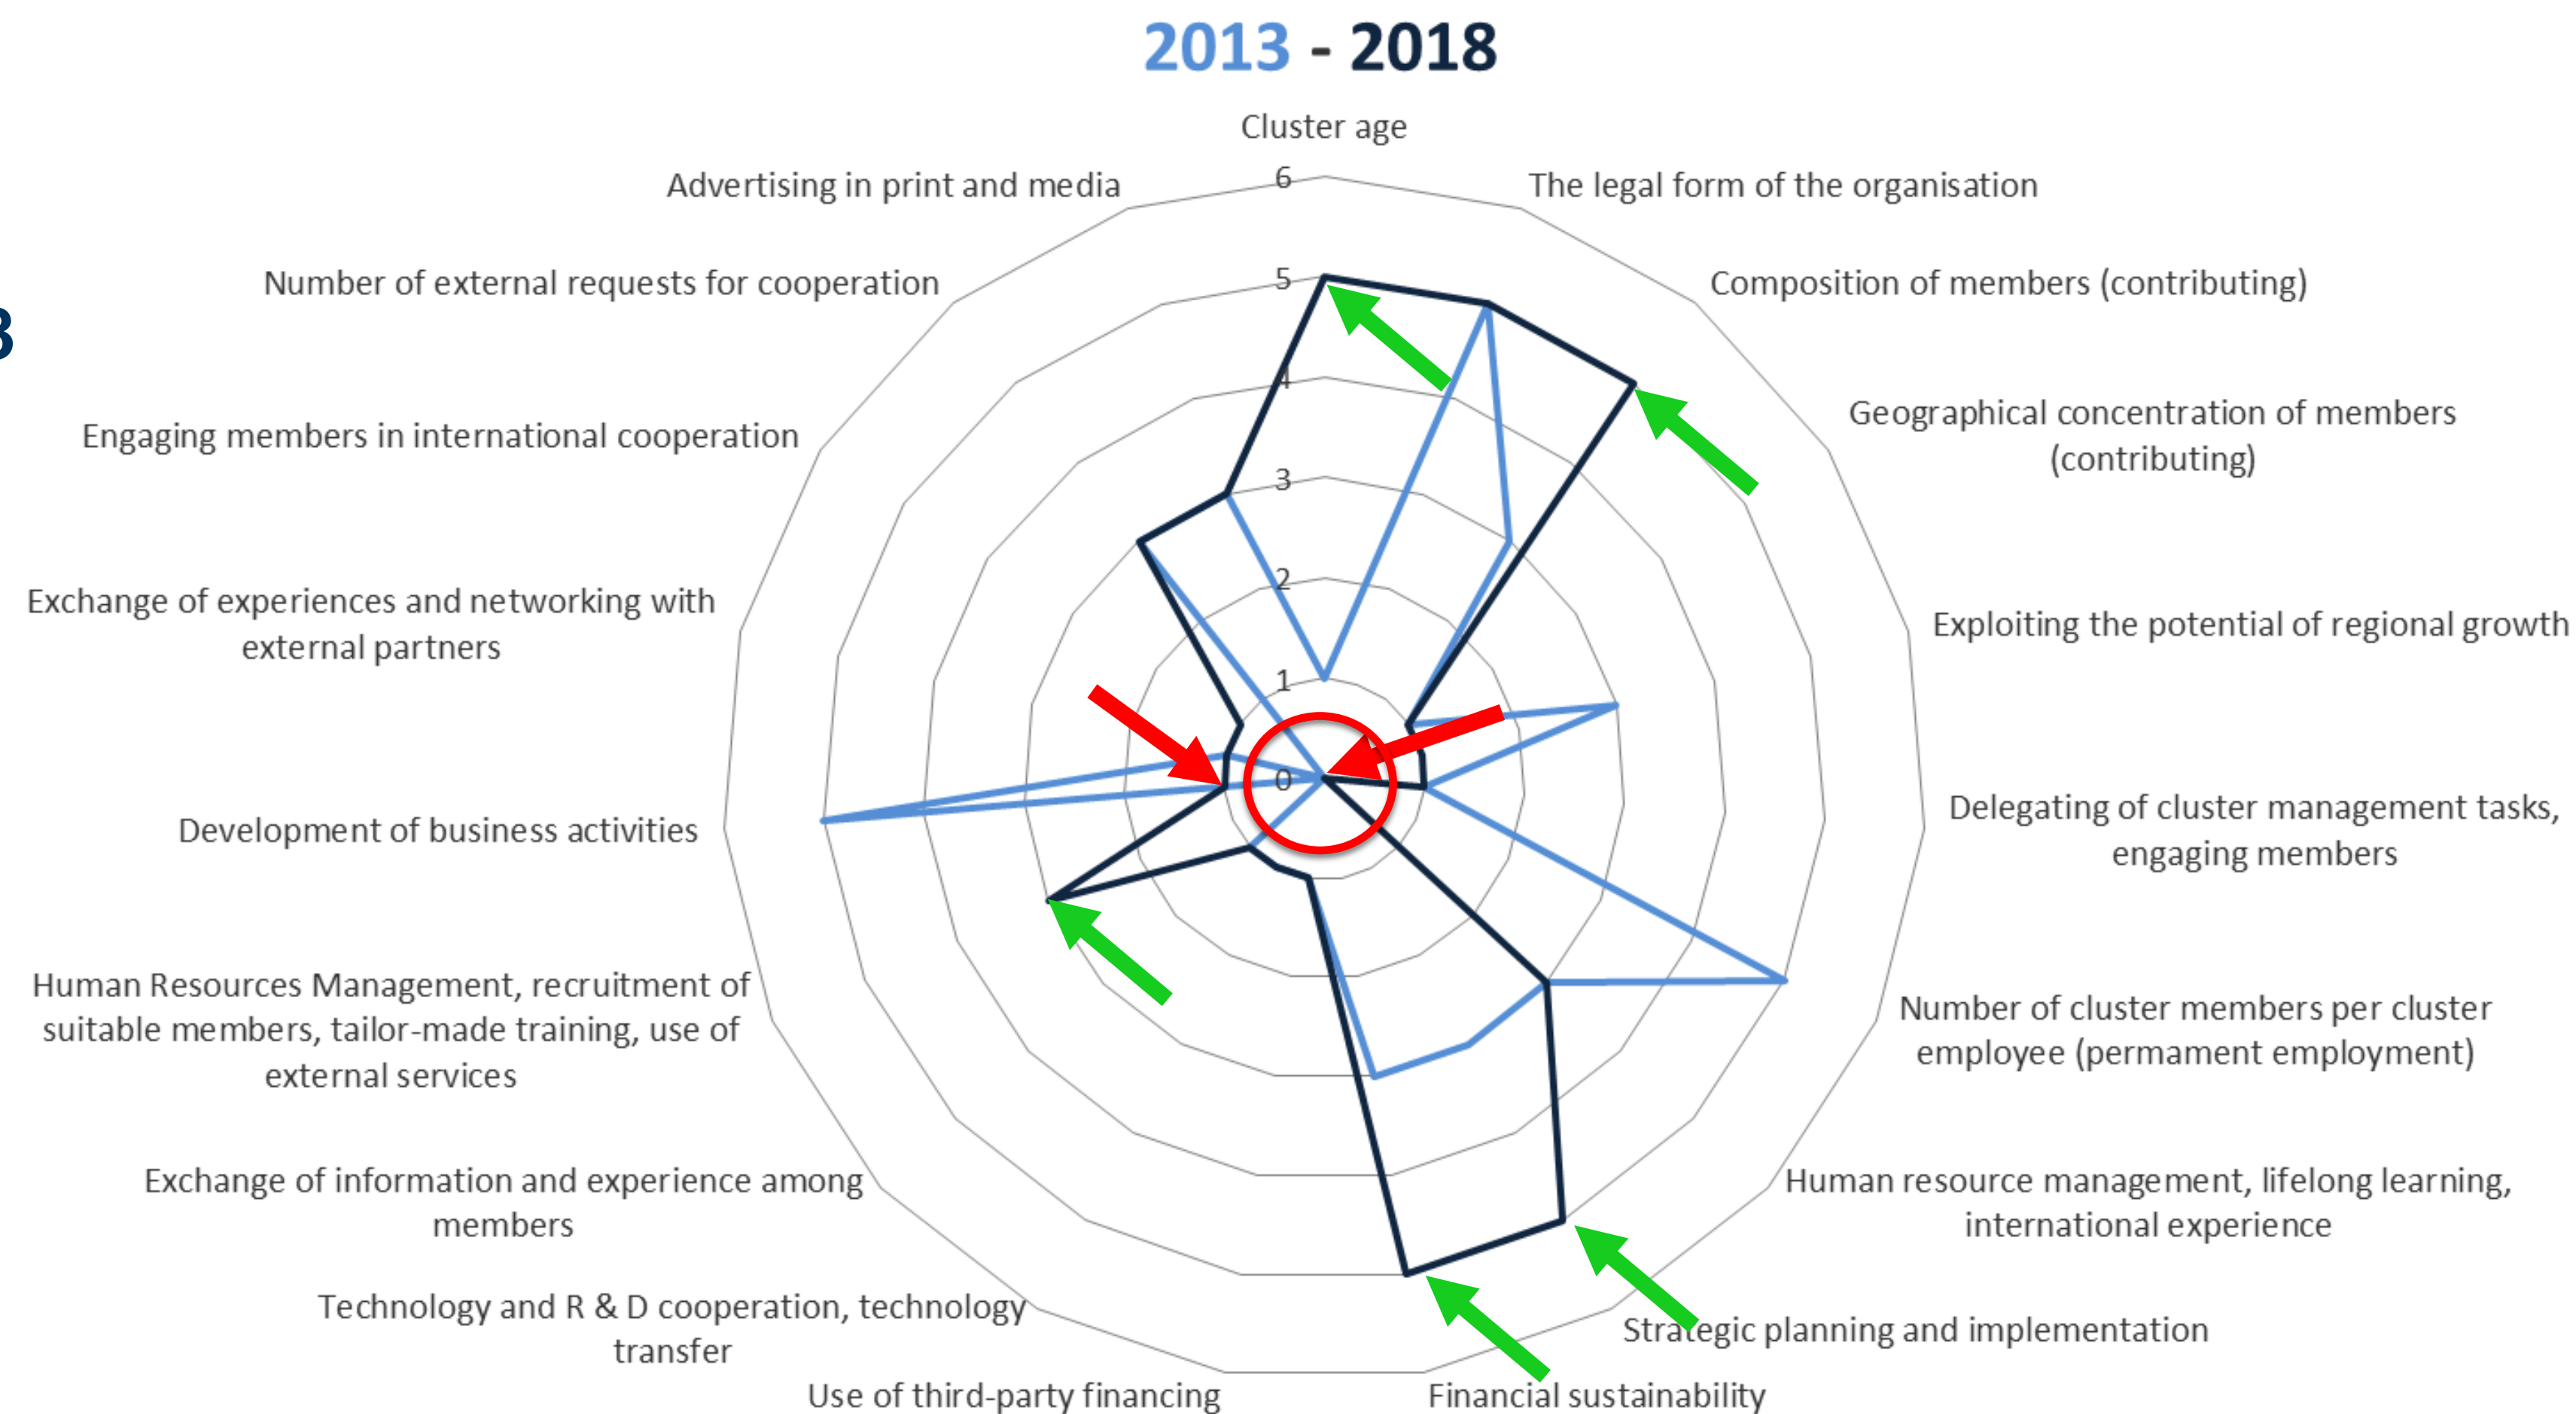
2013 - 2018

Cluster age

The legal form of the organisation

Composition of members (contributing)

Geographical concentration of members (contributing)

Exploiting the potential of regional growth

Delegating of cluster management tasks, engaging members

Number of cluster members per cluster employee (permament employment)

Human resource management, lifelong learning, international experience

Strategic planning and implementation

Financial sustainability

Use of third-party financing

Technology and R & D cooperation, technology transfer

Exchange of information and experience among members

Human Resources Management, recruitment of suitable members, tailor-made training, use of external services

Development of business activities

Exchange of experiences and networking with external partners

Engaging members in international cooperation

Number of external requests for cooperation

Advertising in print and media

6
5
4
3
2
1
0